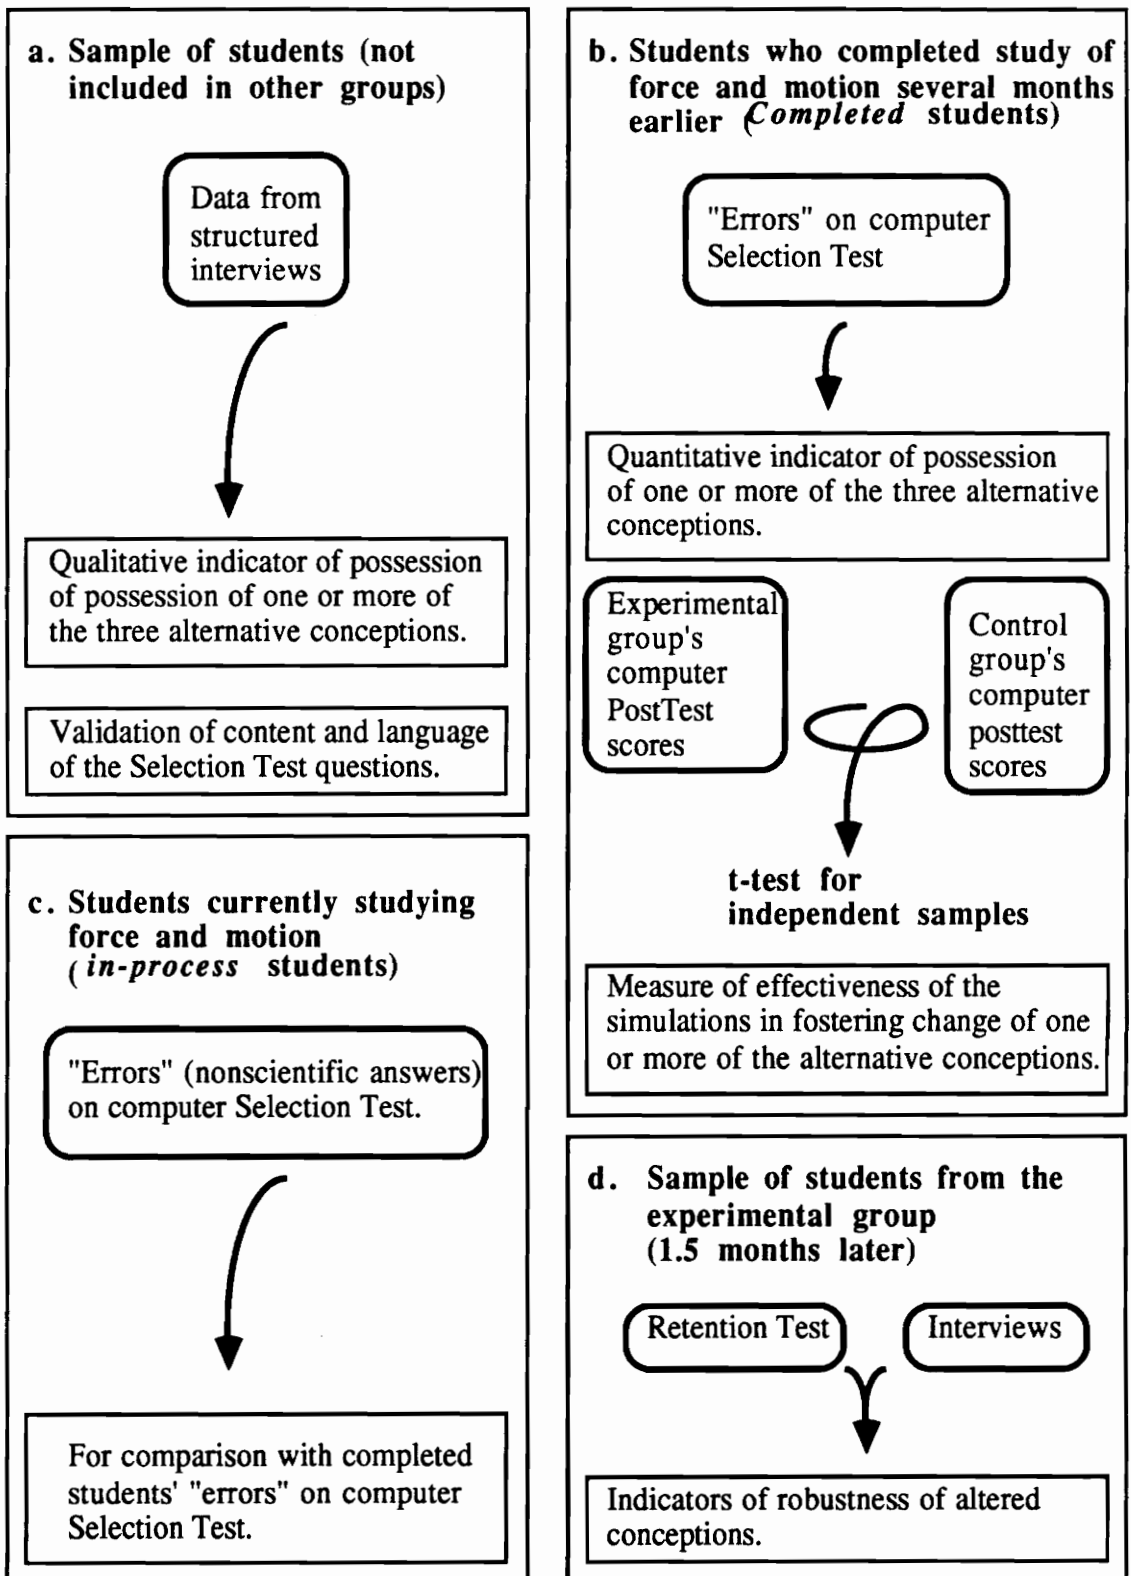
a. Sample of students (not included in other groups)

Data from structured interviews

Qualitative indicator of possession of possession of one or more of the three alternative conceptions.

Validation of content and language of the Selection Test questions.

b. Students who completed study of force and motion several months earlier (Completed students)

"Errors" on computer Selection Test

Quantitative indicator of possession of one or more of the three alternative conceptions.

Experimental group's computer PostTest scores

Control group's computer posttest scores

t-test for independent samples

Measure of effectiveness of the simulations in fostering change of one or more of the alternative conceptions.

c. Students currently studying force and motion (in-process students)

"Errors" (nonscientific answers) on computer Selection Test.

For comparison with completed students' "errors" on computer Selection Test.

d. Sample of students from the experimental group (1.5 months later)

Retention Test

Interviews

Indicators of robustness of altered conceptions.